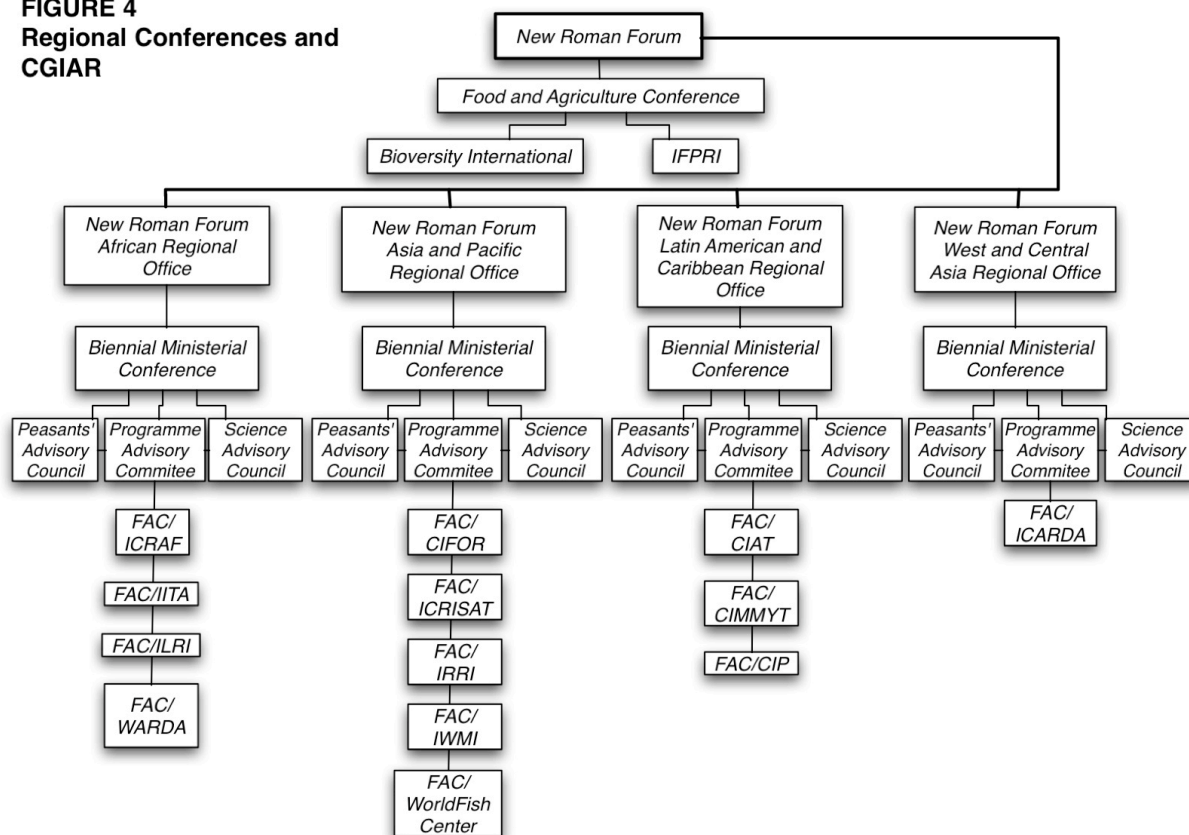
FIGURE 4
Regional Conferences and CGIAR

New Roman Forum

Food and Agriculture Conference

Bioversity International

IFPRI

New Roman Forum African Regional Office

Biennial Ministerial Conference

Peasants' Advisory Council

Programme Advisory Commitee

Science Advisory Council

FAC/ ICRAF

FAC/IITA

FAC/ILRI

FAC/ WARDA

New Roman Forum Asia and Pacific Regional Office

Biennial Ministerial Conference

Peasants' Advisory Council

Programme Advisory Commitee

Science Advisory Council

FAC/ CIFOR

FAC/ ICRISAT

FAC/ IRRI

FAC/ IWMI

FAC/ WorldFish Center

New Roman Forum Latin American and Caribbean Regional Office

Biennial Ministerial Conference

Peasants' Advisory Council

Programme Advisory Commitee

Science Advisory Council

FAC/ CIAT

FAC/ CIMMYT

FAC/CIP

New Roman Forum West and Central Asia Regional Office

Biennial Ministerial Conference

Peasants' Advisory Council

Programme Advisory Commitee

Science Advisory Council

FAC/ ICARDA